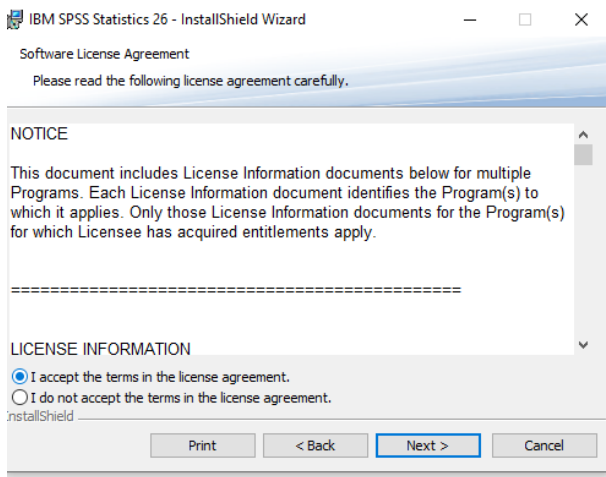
IBM SPSS Statistics 26 - InstallShield Wizard

Software License Agreement

Please read the following license agreement carefully.

NOTICE

This document includes License Information documents below for multiple Programs. Each License Information document identifies the Program(s) to which it applies. Only those License Information documents for the Program(s) for which Licensee has acquired entitlements apply.

==============================================

LICENSE INFORMATION

I accept the terms in the license agreement.

I do not accept the terms in the license agreement.

InstallShield

Print

< Back

Next >

Cancel